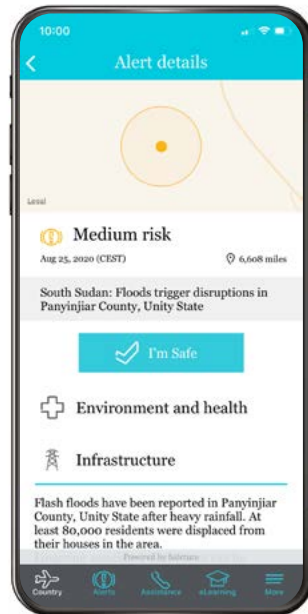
10:00

Alert details

Legal

Medium risk

Aug 25, 2020 (CEST)

6,608 miles

South Sudan: Floods trigger disruptions in Panyinjiar County, Unity State

I'm Safe

Environment and health

Infrastructure

Flash floods have been reported in Panyinjiar County, Unity State after heavy rainfall. At least 80,000 residents were displaced from their houses in the area.

Powered by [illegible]

Country

Alerts

Assistance

eLearning

More